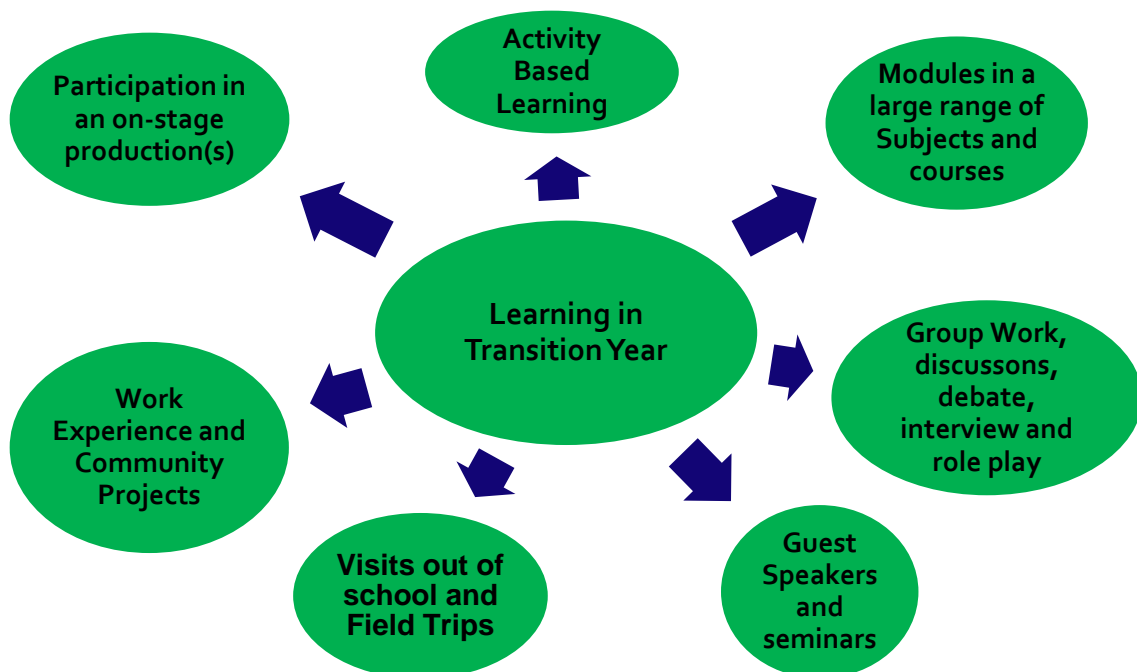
Learning in Transition Year

Activity Based Learning

Modules in a large range of Subjects and courses

Group Work, discussons, debate, interview and role play

Guest Speakers and seminars

Visits out of school and Field Trips

Work Experience and Community Projects

Participation in an on-stage production(s)